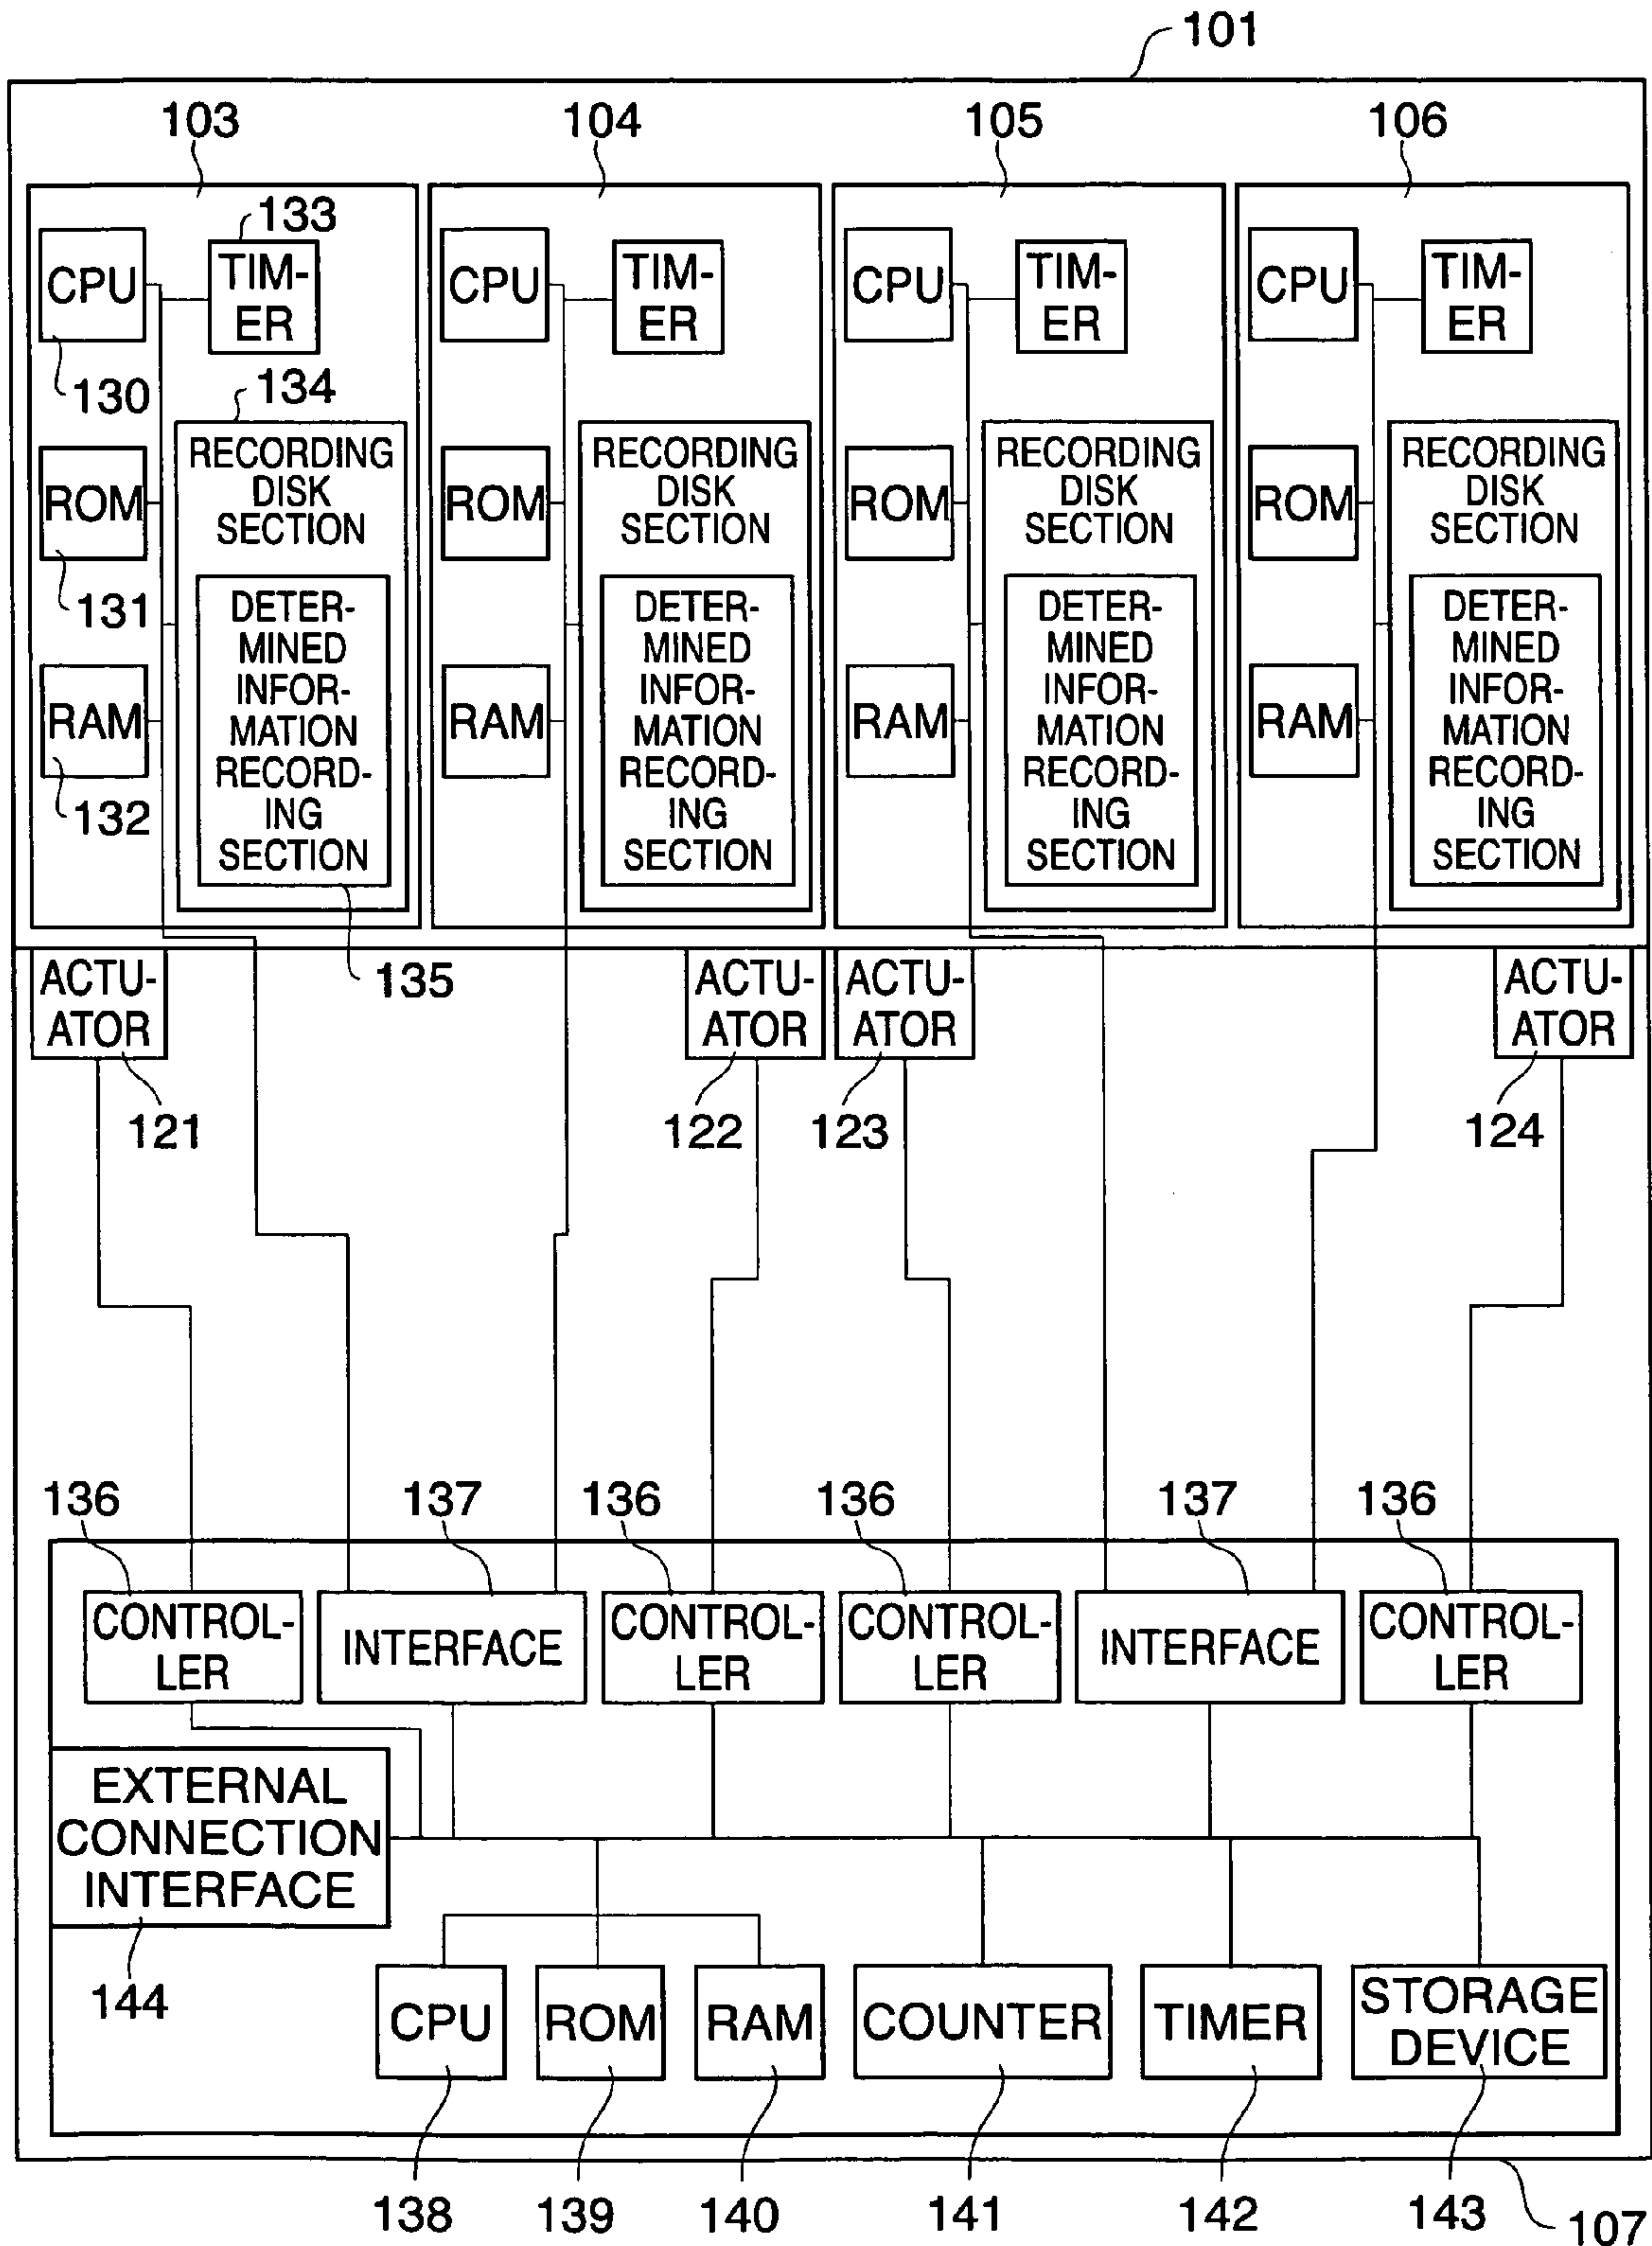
101

103 104 105 106

133

CPU TIMER

130

134

RECORDING DISK SECTION

ROM

131

DETERMINED INFORMATION RECORDING SECTION

RAM

132

CPU TIMER

RECORDING DISK SECTION

ROM

DETERMINED INFORMATION RECORDING SECTION

RAM

CPU TIMER

RECORDING DISK SECTION

ROM

DETERMINED INFORMATION RECORDING SECTION

RAM

CPU TIMER

RECORDING DISK SECTION

ROM

DETERMINED INFORMATION RECORDING SECTION

RAM

ACTUATOR

135

ACTUATOR ACTUATOR ACTUATOR

121 122 123 124

136 137 136 136 137 136

CONTROLLER INTERFACE CONTROLLER CONTROLLER INTERFACE CONTROLLER

EXTERNAL CONNECTION INTERFACE

144

CPU ROM RAM COUNTER TIMER STORAGE DEVICE

138 139 140 141 142 143 107